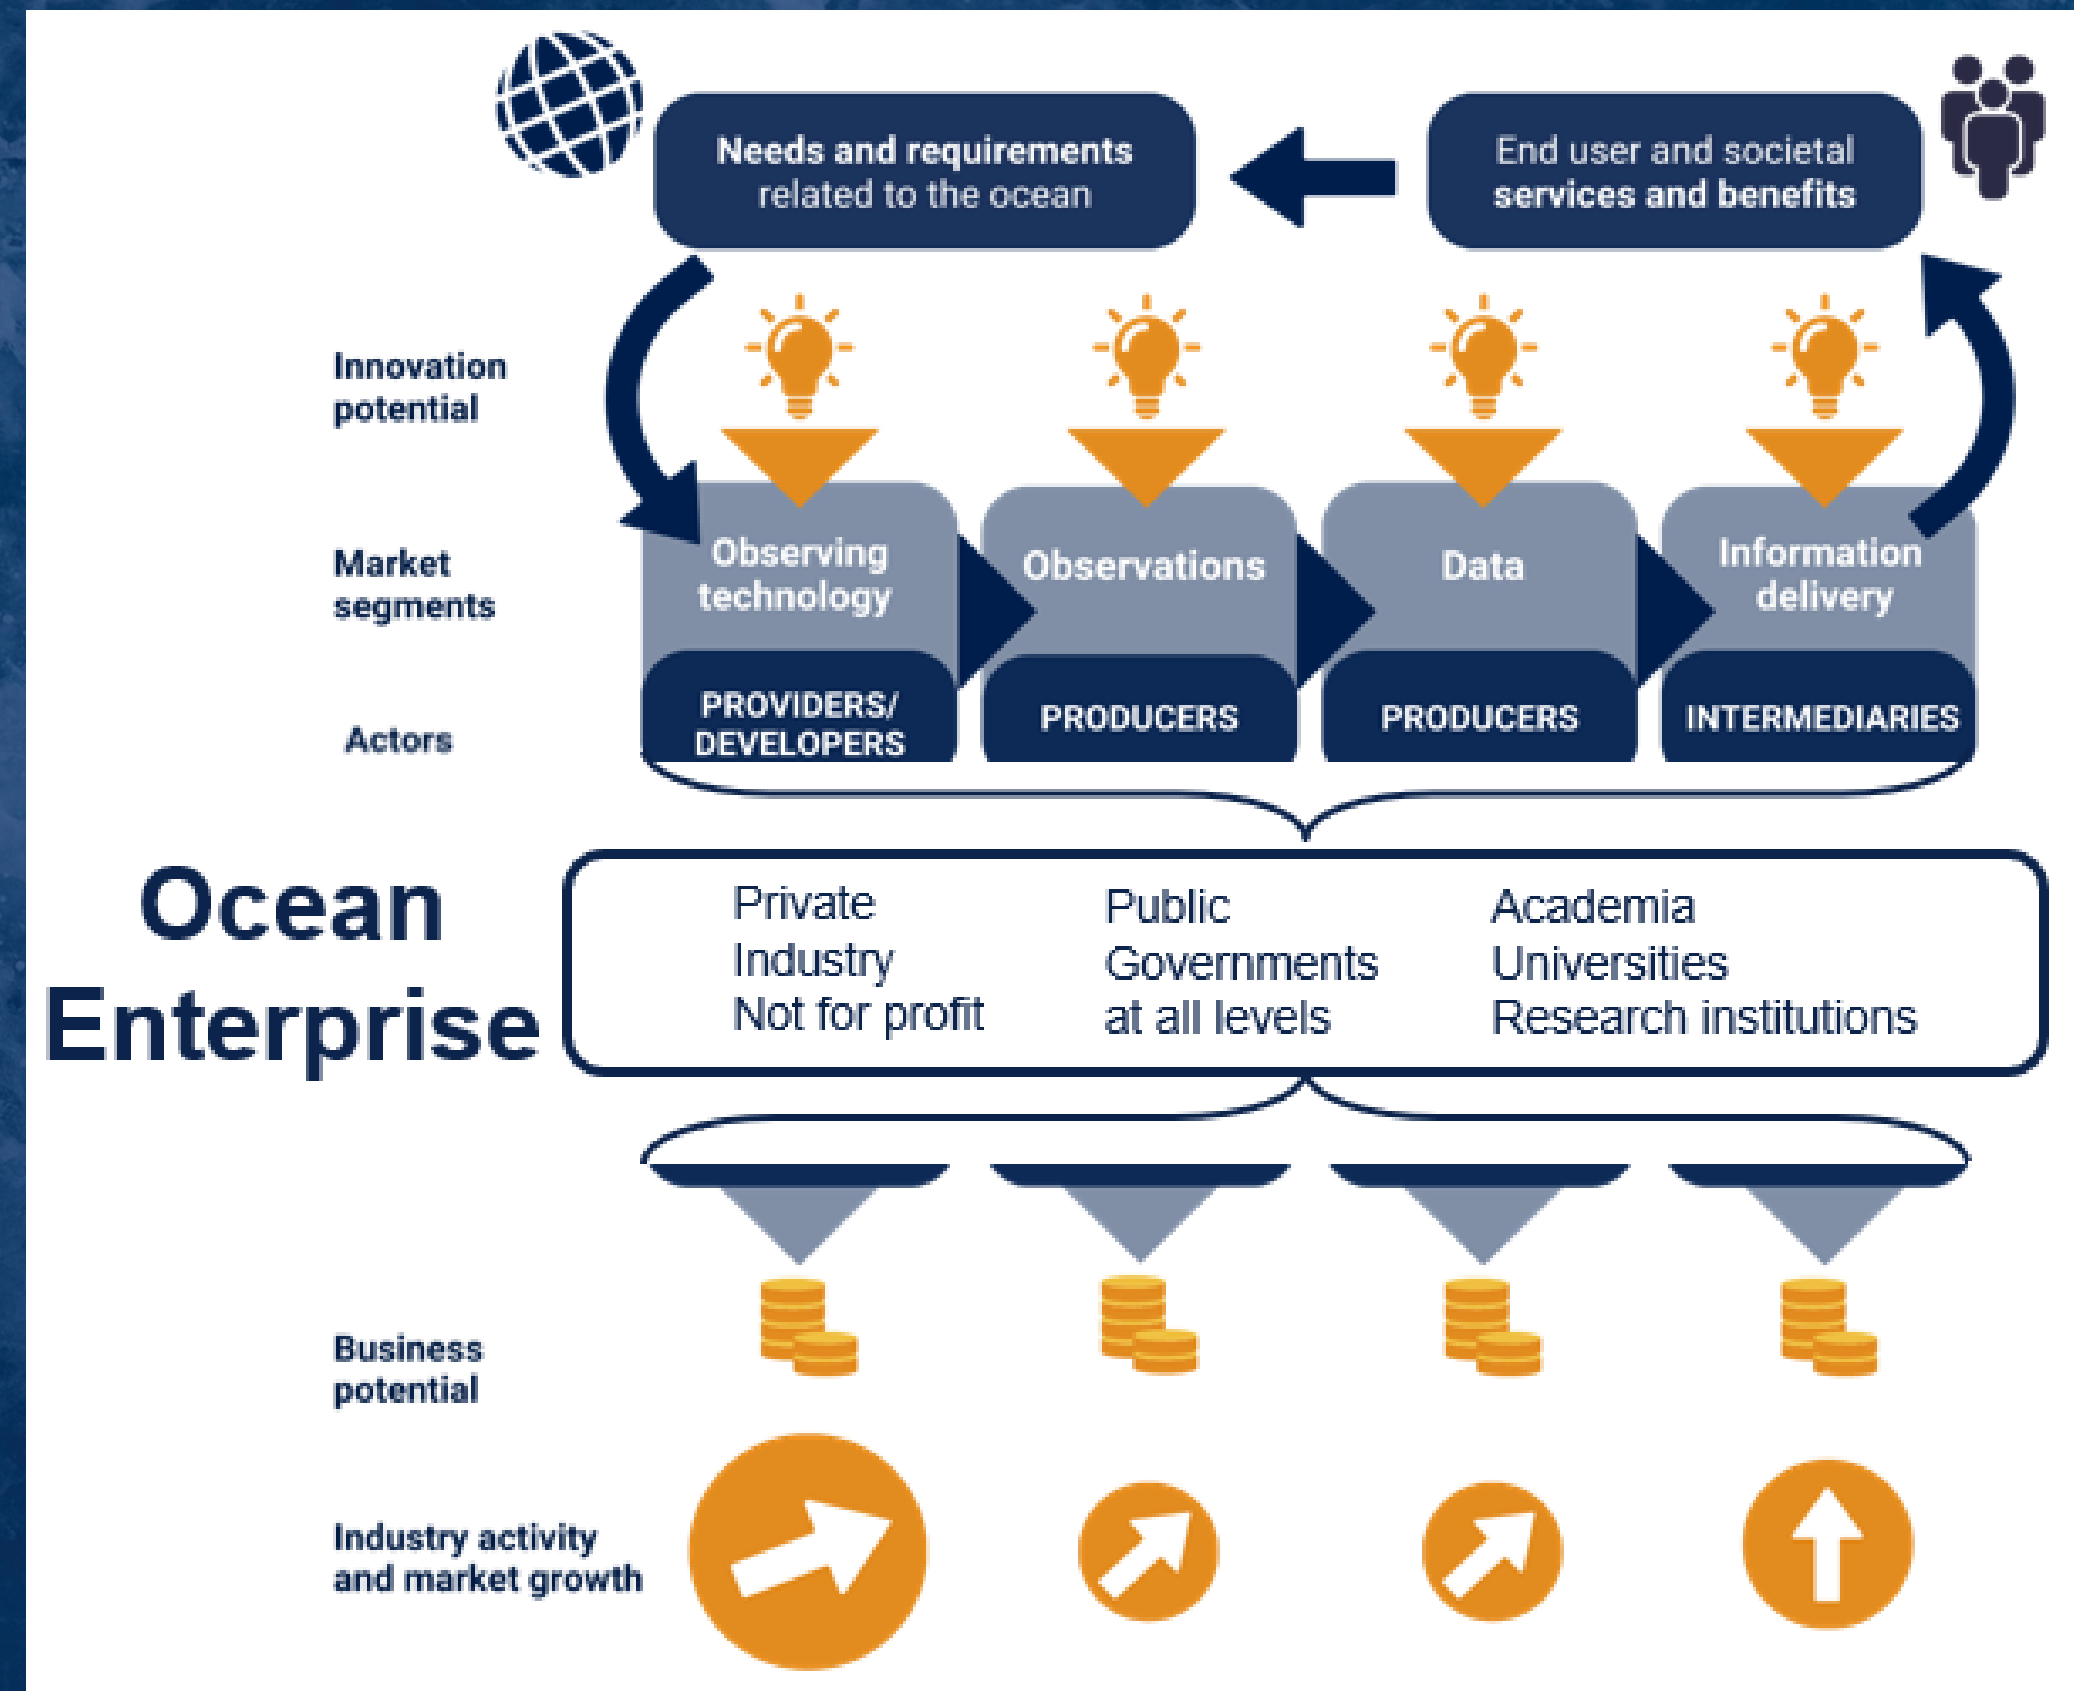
Needs and requirements related to the ocean

End user and societal services and benefits

Innovation potential

Market segments

Actors

Observing technology

Observations

Data

Information delivery

PROVIDERS/ DEVELOPERS

PRODUCERS

PRODUCERS

INTERMEDIARIES

Ocean Enterprise

Private
Industry
Not for profit

Public
Governments at all levels

Academia
Universities
Research institutions

Business potential

Industry activity and market growth